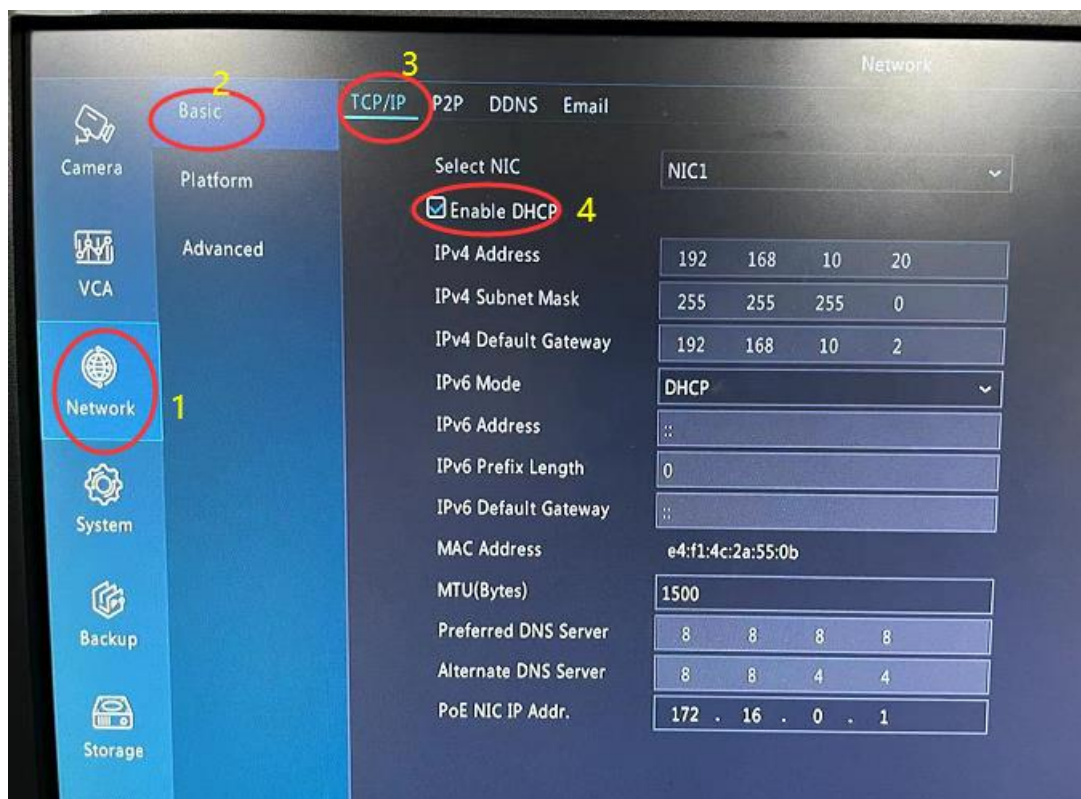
Network

Camera
VCA
Network
System
Backup
Storage

1

2
Basic
Platform
Advanced

3
TCP/IP P2P DDNS Email

Select NIC NIC1
Enable DHCP 4
IPv4 Address 192 168 10 20
IPv4 Subnet Mask 255 255 255 0
IPv4 Default Gateway 192 168 10 2
IPv6 Mode DHCP
IPv6 Address ::
IPv6 Prefix Length 0
IPv6 Default Gateway ::
MAC Address e4:f1:4c:2a:55:0b
MTU(Bytes) 1500
Preferred DNS Server 8 8 8 8
Alternate DNS Server 8 8 4 4
PoE NIC IP Addr. 172 . 16 . 0 . 1